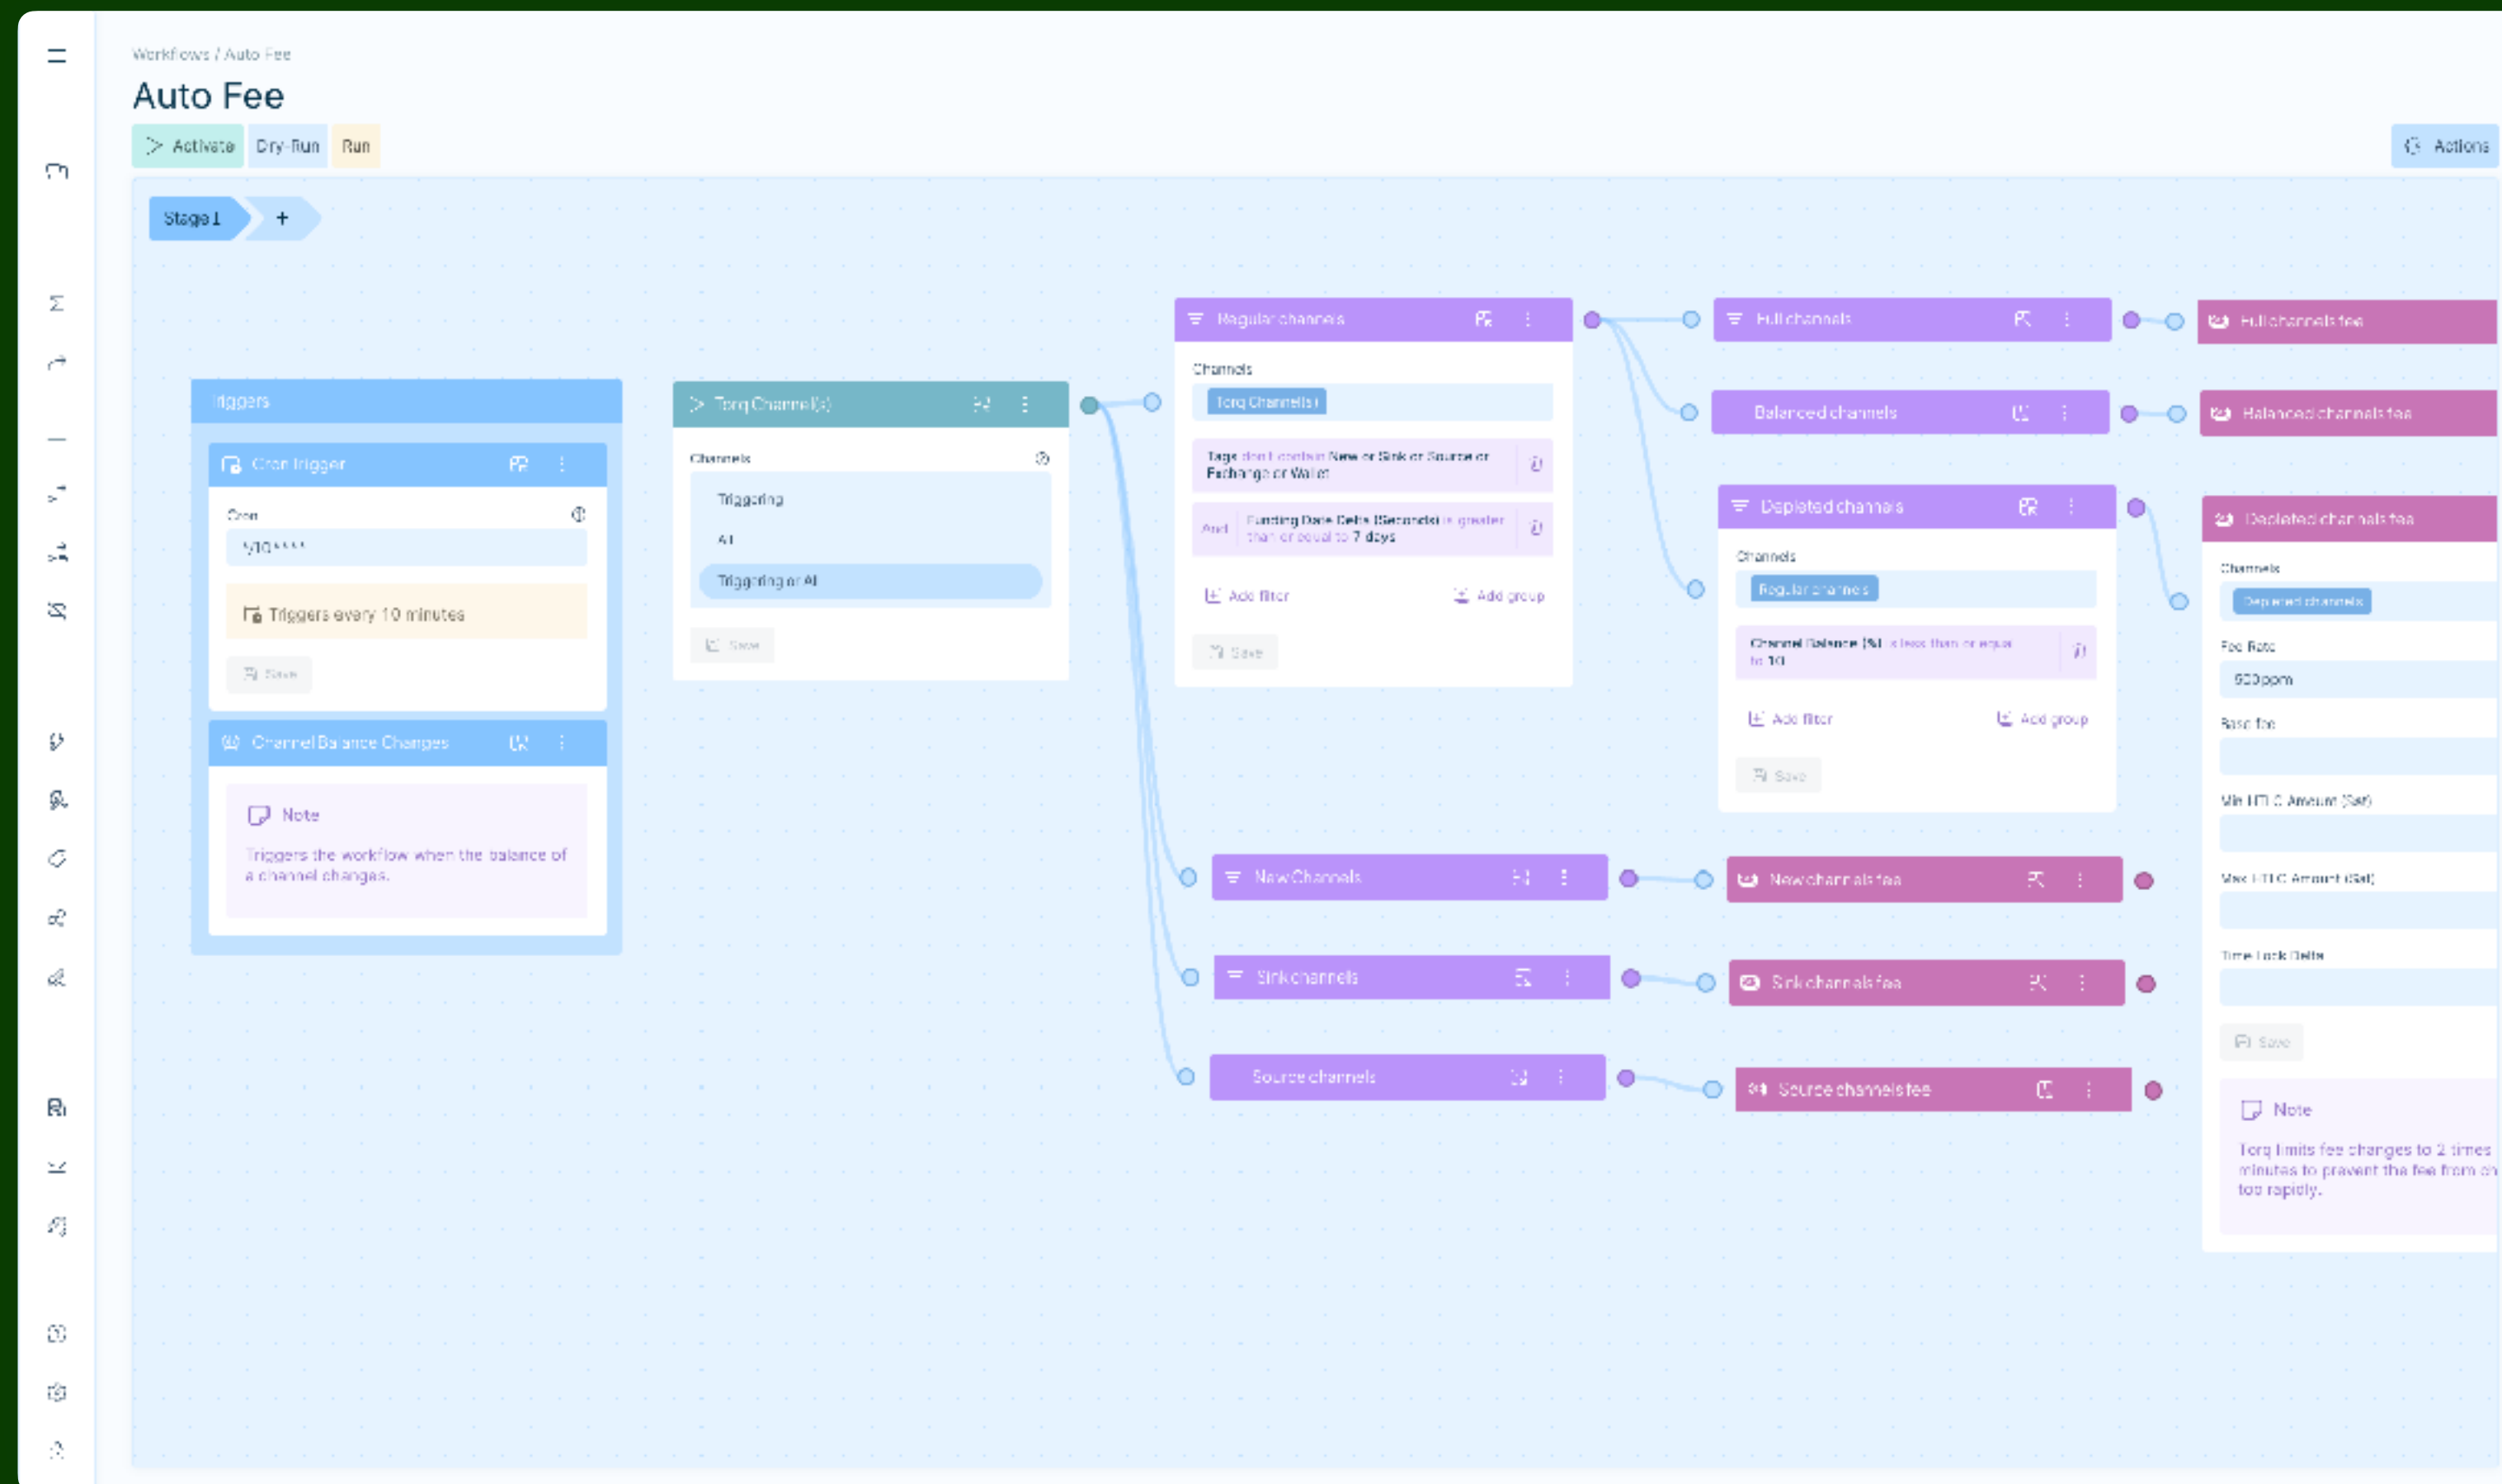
Workflows / Auto Fee

Auto Fee

Activate Dry-Run Run

Actions

Stage 1 +

Triggers

Cron trigger

Cron

*/10 * * * *

Triggers every 10 minutes

Save

Channel Balance Changes

Note

Triggers the workflow when the balance of a channel changes.

Torq Channel(s)

Channels

Triggering

All

Triggering or All

Save

Regular channels

Channels

Torq Channels

Tags don't contain New or Sink or Source or Exchange or Wallet

And Funding Date Delta (Seconds) is greater than or equal to 7 days

Add filter Add group

Save

Full channels

Full channels fee

Balanced channels

Balanced channels fee

Depleted channels

Channels

Regular channels

Channel Balance (%) is less than or equal to 10

Add filter Add group

Save

Depleted channels fee

Channels

Depleted channels

Fee Rate

500ppm

Base fee

Min HTLC Amount (Sat)

Max HTLC Amount (Sat)

Time Lock Delta

Save

Note

Torq limits fee changes to 2 times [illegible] minutes to prevent the fee from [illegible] too rapidly.

New Channels

New channels fee

Sink channels

Sink channels fee

Source channels

Source channels fee